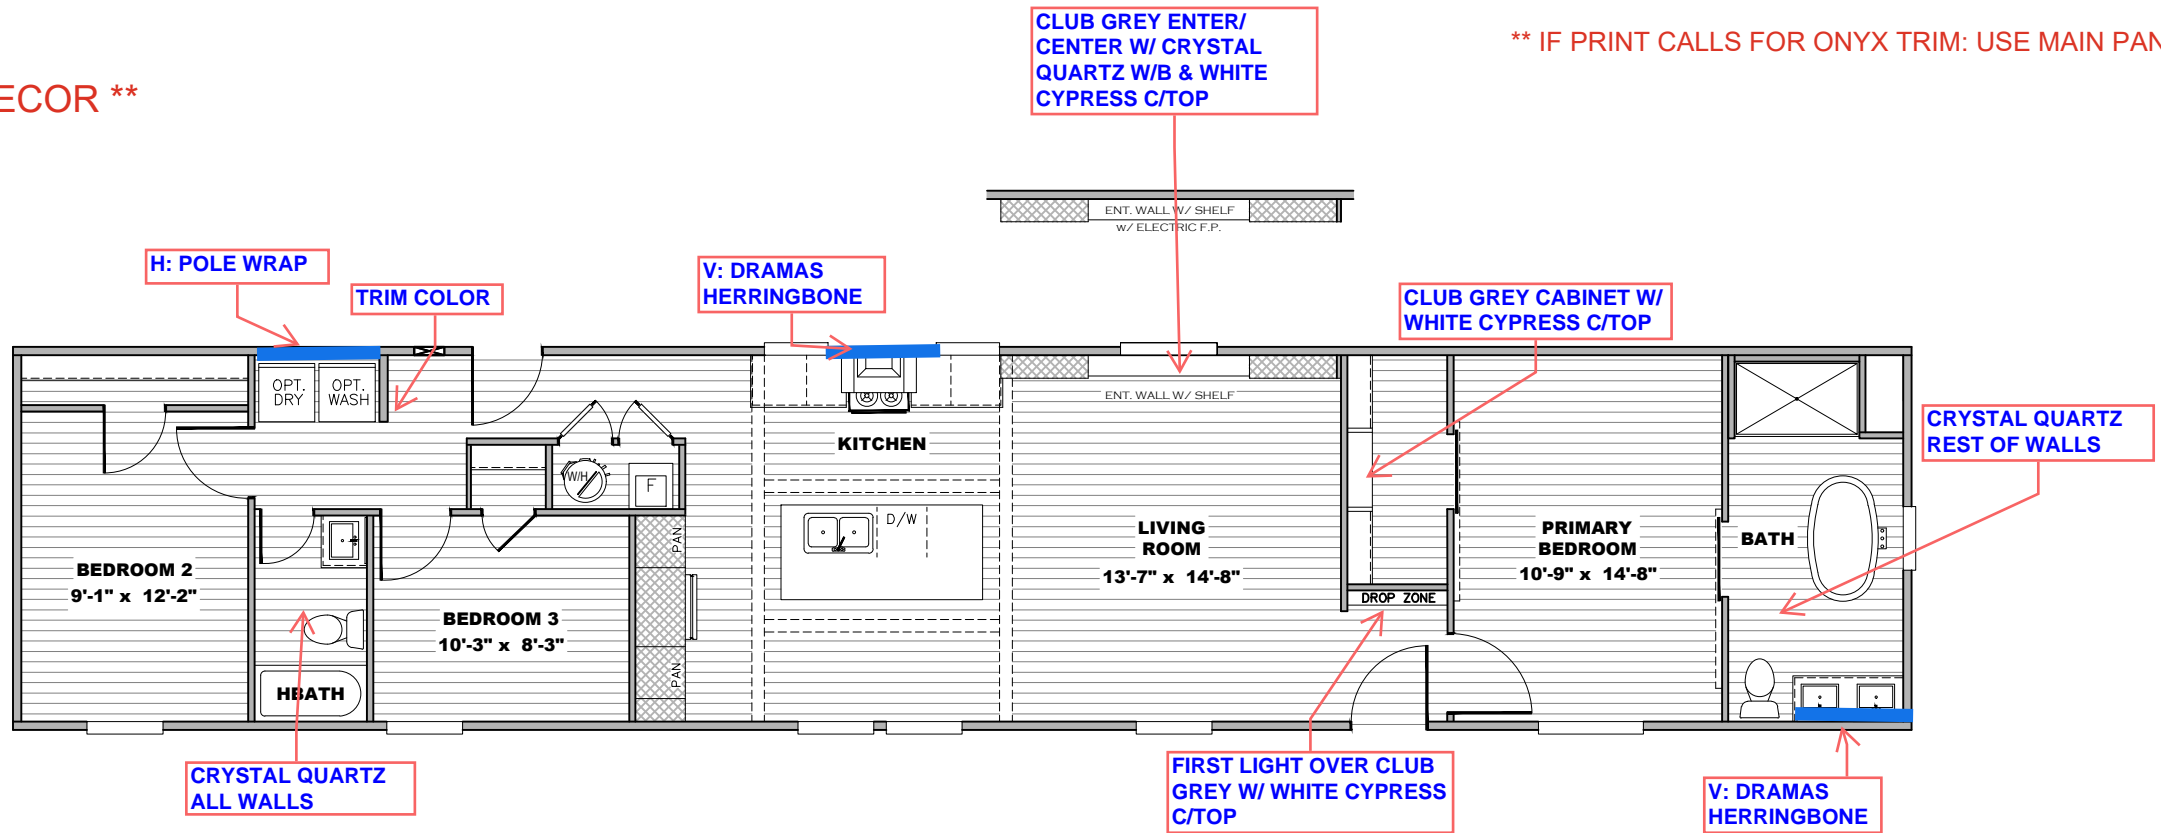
ECOR **

** IF PRINT CALLS FOR ONYX TRIM: USE MAIN PAN

CLUB GREY ENTER/ CENTER W/ CRYSTAL QUARTZ W/B & WHITE CYPRESS C/TOP

ENT. WALL W/ SHELF
W/ ELECTRIC F.P.

H: POLE WRAP

TRIM COLOR

V: DRAMAS HERRINGBONE

CLUB GREY CABINET W/ WHITE CYPRESS C/TOP

CRYSTAL QUARTZ REST OF WALLS

OPT. DRY

OPT. WASH

ENT. WALL W/ SHELF

KITCHEN

W/H

F

D/W

PAN

PAN

LIVING ROOM
13'-7" x 14'-8"

PRIMARY BEDROOM
10'-9" x 14'-8"

BATH

BEDROOM 2
9'-1" x 12'-2"

BEDROOM 3
10'-3" x 8'-3"

DROP ZONE

HBATH

CRYSTAL QUARTZ ALL WALLS

FIRST LIGHT OVER CLUB GREY W/ WHITE CYPRESS C/TOP

V: DRAMAS HERRINGBONE